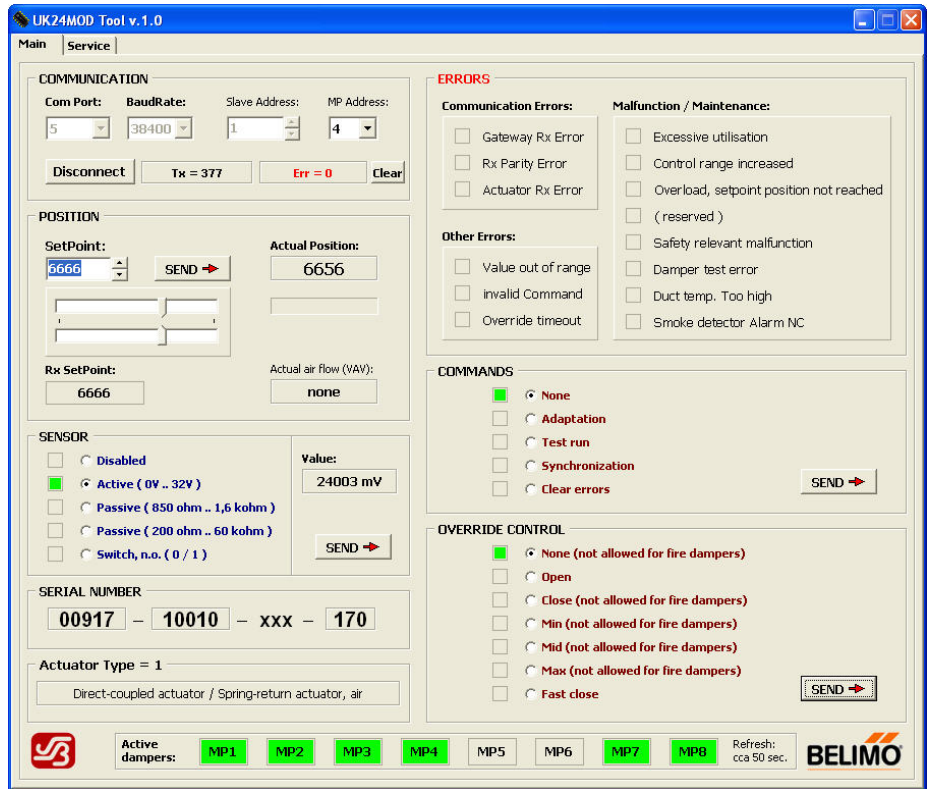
UK24MOD Tool v.1.0

Main | Service

COMMUNICATION
Com Port: 5
BaudRate: 38400
Slave Address: 1
MP Address: 4
Disconnect
Tx = 377
Err = 0
Clear

POSITION
SetPoint: 6666
SEND
Actual Position: 6656
Rx SetPoint: 6666
Actual air flow (VAV): none

SENSOR
Disabled
Active ( 0V .. 32V )
Passive ( 850 ohm .. 1,6 kohm )
Passive ( 200 ohm .. 60 kohm )
Switch, n.o. ( 0 / 1 )
Value: 24003 mV
SEND

SERIAL NUMBER
00917 – 10010 – xxx – 170

Actuator Type = 1
Direct-coupled actuator / Spring-return actuator, air

ERRORS
Communication Errors:
Gateway Rx Error
Rx Parity Error
Actuator Rx Error
Other Errors:
Value out of range
invalid Command
Override timeout
Malfunction / Maintenance:
Excessive utilisation
Control range increased
Overload, setpoint position not reached
( reserved )
Safety relevant malfunction
Damper test error
Duct temp. Too high
Smoke detector Alarm NC

COMMANDS
None
Adaptation
Test run
Synchronization
Clear errors
SEND

OVERRIDE CONTROL
None (not allowed for fire dampers)
Open
Close (not allowed for fire dampers)
Min (not allowed for fire dampers)
Mid (not allowed for fire dampers)
Max (not allowed for fire dampers)
Fast close
SEND

Active dampers: MP1 MP2 MP3 MP4 MP5 MP6 MP7 MP8
Refresh: cca 50 sec.
BELIMO